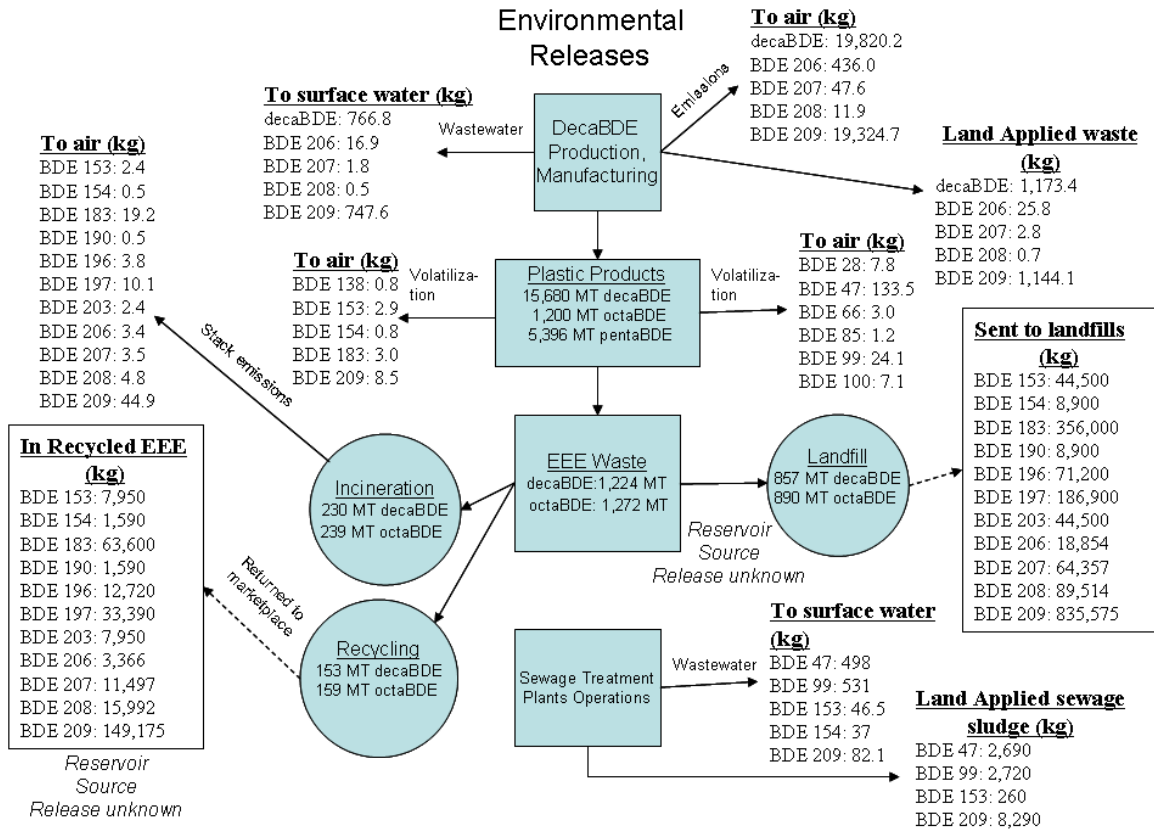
Environmental Releases

To air (kg)
decaBDE: 19,820.2
BDE 206: 436.0
BDE 207: 47.6
BDE 208: 11.9
BDE 209: 19,324.7

Emissions

To surface water (kg)
decaBDE: 766.8
BDE 206: 16.9
BDE 207: 1.8
BDE 208: 0.5
BDE 209: 747.6

Wastewater

DecaBDE Production, Manufacturing

Land Applied waste (kg)
decaBDE: 1,173.4
BDE 206: 25.8
BDE 207: 2.8
BDE 208: 0.7
BDE 209: 1,144.1

To air (kg)
BDE 153: 2.4
BDE 154: 0.5
BDE 183: 19.2
BDE 190: 0.5
BDE 196: 3.8
BDE 197: 10.1
BDE 203: 2.4
BDE 206: 3.4
BDE 207: 3.5
BDE 208: 4.8
BDE 209: 44.9

To air (kg)
BDE 138: 0.8
BDE 153: 2.9
BDE 154: 0.8
BDE 183: 3.0
BDE 209: 8.5

Volatilization

Plastic Products
15,680 MT decaBDE
1,200 MT octaBDE
5,396 MT pentaBDE

Volatilization

To air (kg)
BDE 28: 7.8
BDE 47: 133.5
BDE 66: 3.0
BDE 85: 1.2
BDE 99: 24.1
BDE 100: 7.1

Stack emissions

Sent to landfills (kg)
BDE 153: 44,500
BDE 154: 8,900
BDE 183: 356,000
BDE 190: 8,900
BDE 196: 71,200
BDE 197: 186,900
BDE 203: 44,500
BDE 206: 18,854
BDE 207: 64,357
BDE 208: 89,514
BDE 209: 835,575

In Recycled EEE (kg)
BDE 153: 7,950
BDE 154: 1,590
BDE 183: 63,600
BDE 190: 1,590
BDE 196: 12,720
BDE 197: 33,390
BDE 203: 7,950
BDE 206: 3,366
BDE 207: 11,497
BDE 208: 15,992
BDE 209: 149,175

Reservoir Source Release unknown

Incineration
230 MT decaBDE
239 MT octaBDE

EEE Waste
decaBDE:1,224 MT
octaBDE: 1,272 MT

Landfill
857 MT decaBDE
890 MT octaBDE

Reservoir Source Release unknown

Returned to marketplace

Recycling
153 MT decaBDE
159 MT octaBDE

Sewage Treatment Plants Operations

Wastewater

To surface water (kg)
BDE 47: 498
BDE 99: 531
BDE 153: 46.5
BDE 154: 37
BDE 209: 82.1

Land Applied sewage sludge (kg)
BDE 47: 2,690
BDE 99: 2,720
BDE 153: 260
BDE 209: 8,290